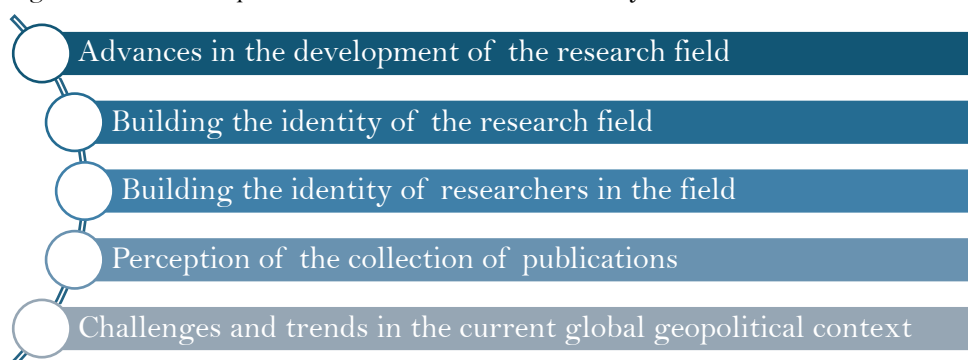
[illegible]

Advances in the development of the research field

Building the identity of the research field

Building the identity of researchers in the field

Perception of the collection of publications

Challenges and trends in the current global geopolitical context